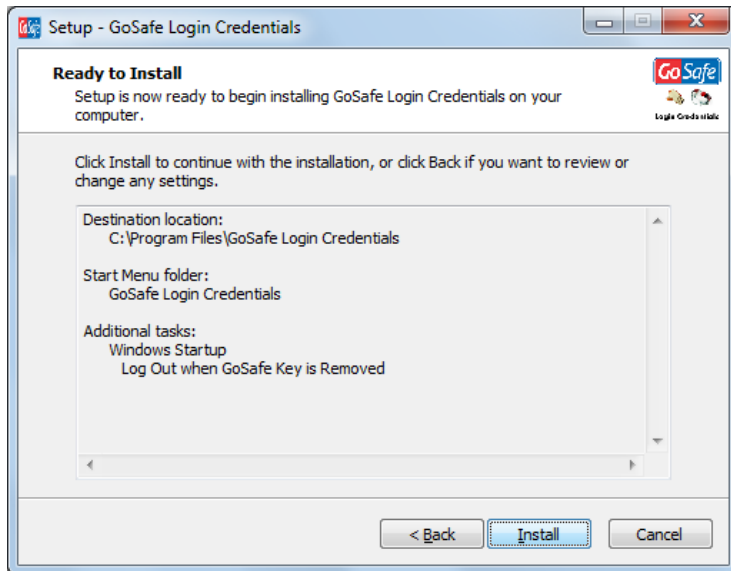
Setup - GoSafe Login Credentials

Ready to Install

Setup is now ready to begin installing GoSafe Login Credentials on your computer.

GoSafe
Login Credentials

Click Install to continue with the installation, or click Back if you want to review or change any settings.

Destination location:
C:\Program Files\GoSafe Login Credentials

Start Menu folder:
GoSafe Login Credentials

Additional tasks:
Windows Startup
Log Out when GoSafe Key is Removed

< Back
Install
Cancel